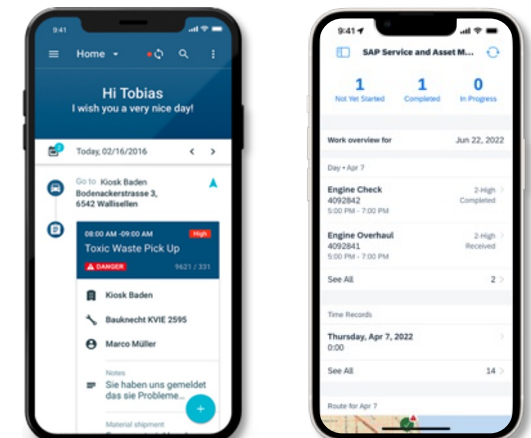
9:41

Home

Hi Tobias
I wish you a very nice day!

Today, 02/16/2016

Go to Kiosk Baden
Bodenackerstrasse 3,
6542 Wallisellen

08:00 AM -09:00 AM
High
Toxic Waste Pick Up
DANGER
9621 / 331

Kiosk Baden

Bauknecht KVIE 2595

Marco Müller

Notes
Sie haben uns gemeldet das Sie Probleme...

Material shipment

9:41

SAP Service and Asset M...

1
Not Yet Started

1
Completed

0
In Progress

Work overview for
Jun 22, 2022

Day • Apr 7

Engine Check
4092842
5:00 PM - 7:00 PM
2-High
Completed

Engine Overhaul
4092841
5:00 PM - 7:00 PM
2-High
Received

See All
2

Time Records

Thursday, Apr 7, 2022
0:00

See All
14

Route for Apr 7